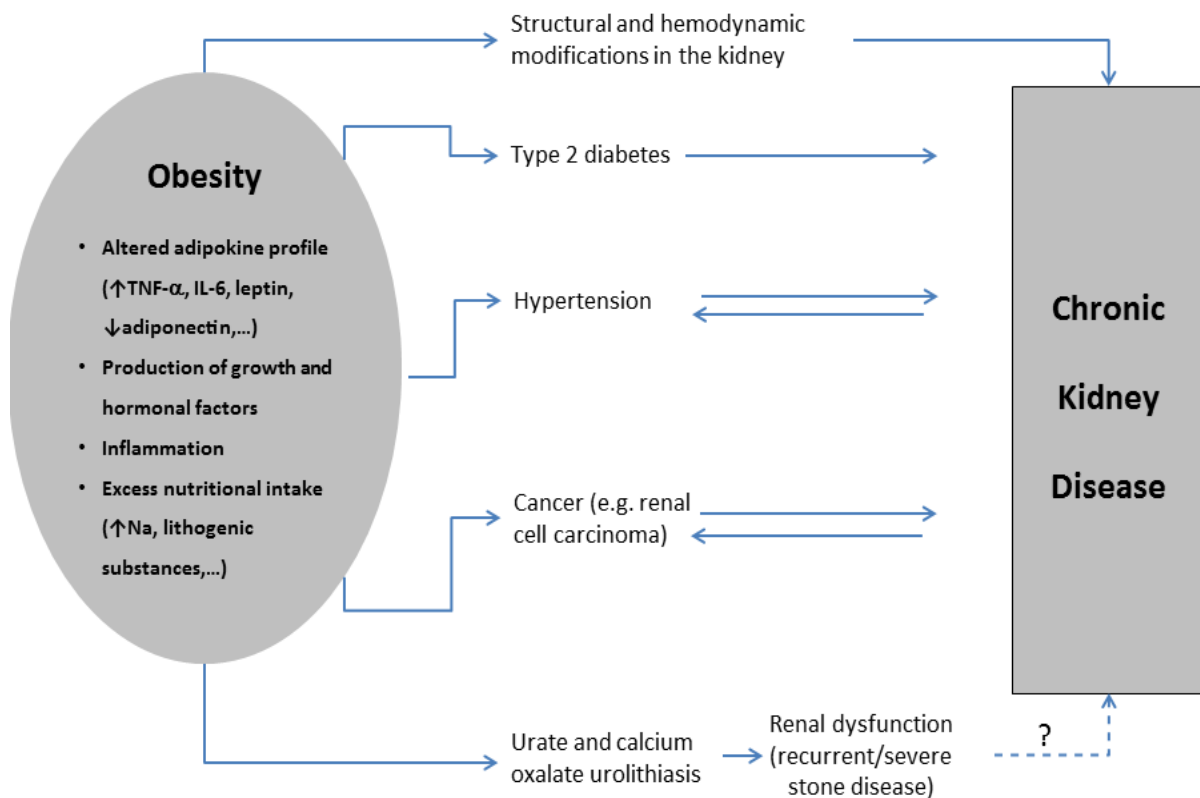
Structural and hemodynamic modifications in the kidney

Obesity

- Altered adipokine profile (↑TNF-α, IL-6, leptin, ↓adiponectin,…)
- Production of growth and hormonal factors
- Inflammation
- Excess nutritional intake (↑Na, lithogenic substances,…)

Type 2 diabetes

Hypertension

Cancer (e.g. renal cell carcinoma)

Urate and calcium oxalate urolithiasis

Renal dysfunction (recurrent/severe stone disease)

?

Chronic Kidney Disease